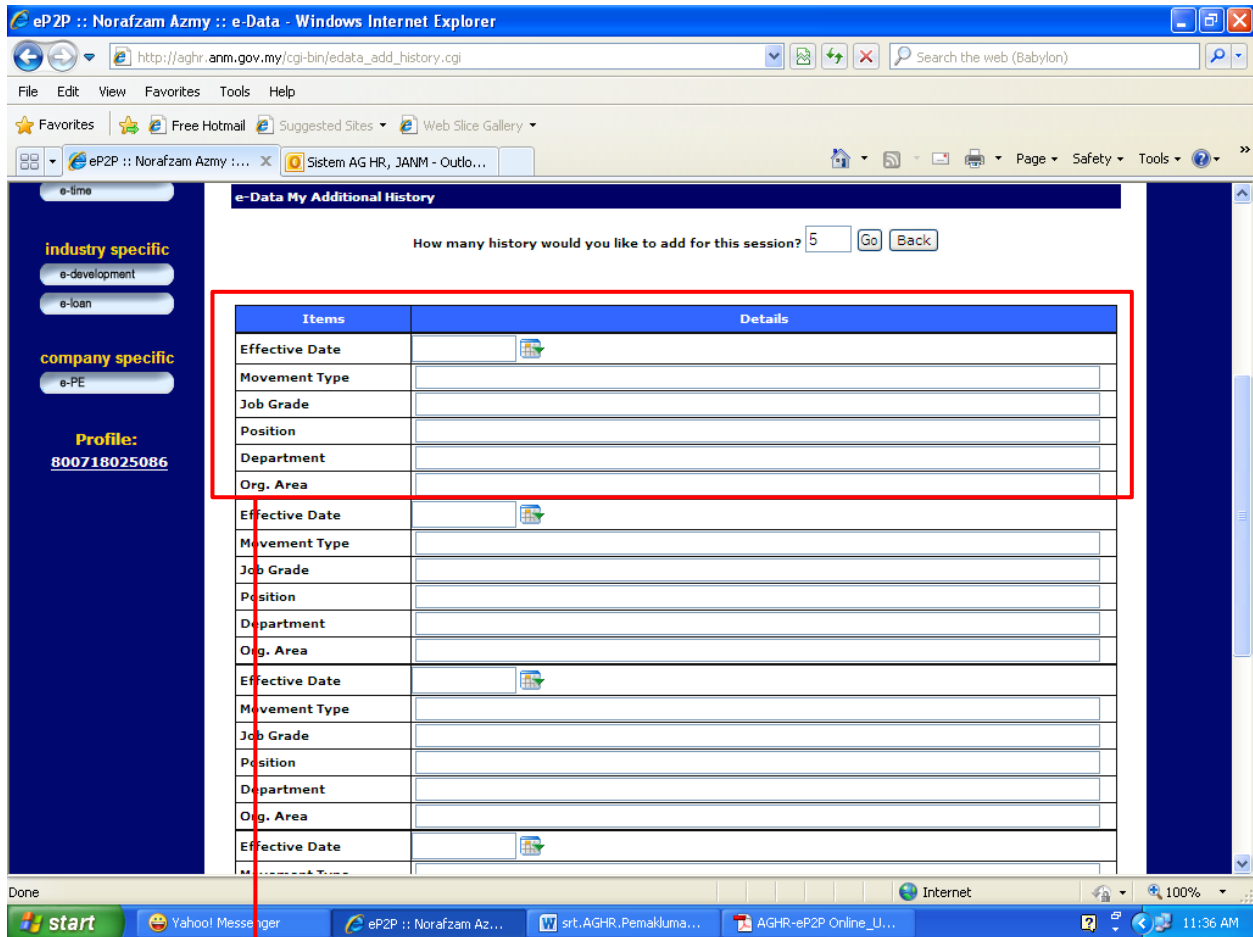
eP2P :: Norafzam Azmy :: e-Data - Windows Internet Explorer

http://aghr.anm.gov.my/cgi-bin/edata_add_history.cgi

Search the web (Babylon)

File Edit View Favorites Tools Help

Favorites | Free Hotmail | Suggested Sites | Web Slice Gallery

eP2P :: Norafzam Azmy :... | Sistem AG HR, JANM - Outlo...

Page | Safety | Tools

e-time

industry specific
e-development
e-loan

company specific
e-PE

Profile:
800718025086

e-Data My Additional History

How many history would you like to add for this session? 5 Go Back

| Items | Details |
|---|---|
| Effective Date | |
| Movement Type | |
| Job Grade | |
| Position | |
| Department | |
| Org. Area | |
| Effective Date | |
| Movement Type | |
| Job Grade | |
| Position | |
| Department | |
| Org. Area | |
| Effective Date | |
| Movement Type | |
| Job Grade | |
| Position | |
| Department | |
| Org. Area | |
| Effective Date | |

Done | Internet | 100%

start | Yahoo! Messenger | eP2P :: Norafzam Az... | srt.AGHR.Pemakluma... | AGHR-eP2P Online_U... | 11:36 AM